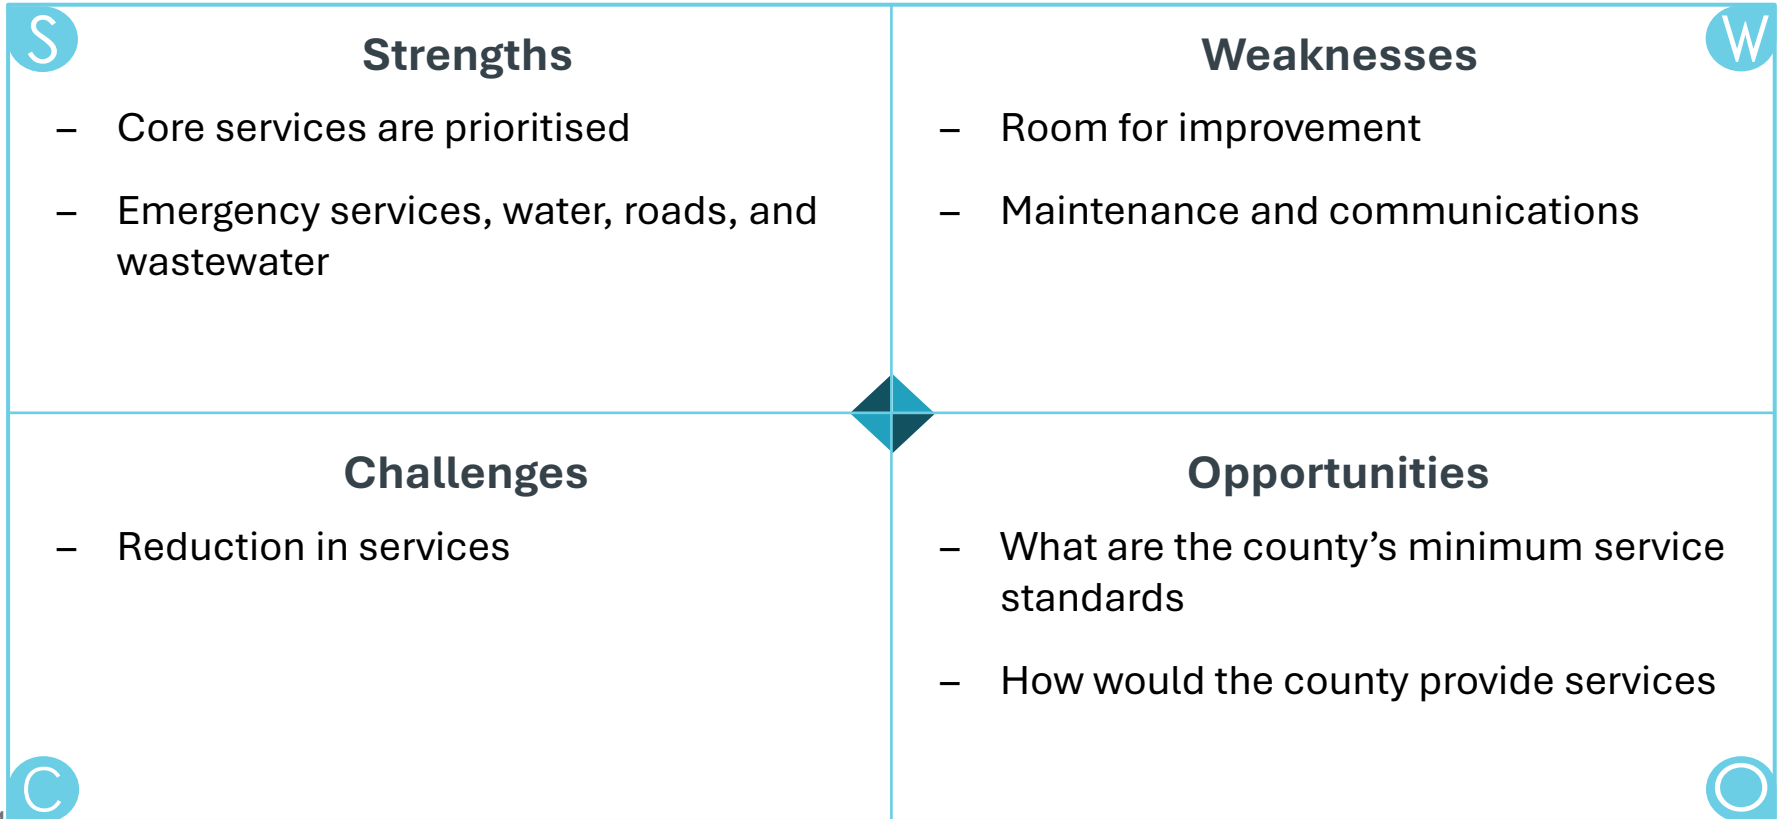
S

Strengths

– Core services are prioritised

– Emergency services, water, roads, and wastewater

W

Weaknesses

– Room for improvement

– Maintenance and communications

Challenges

– Reduction in services

C

Opportunities

– What are the county’s minimum service standards

– How would the county provide services

O